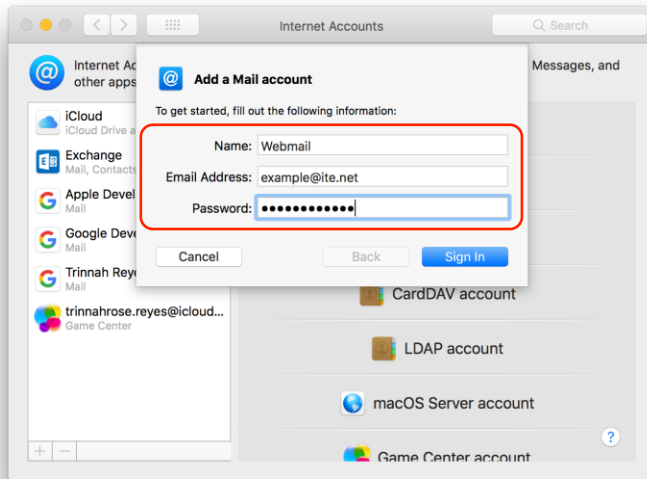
Internet Accounts
Search

Internet Ac
other apps
Messages, and

iCloud
iCloud Drive a
Exchange
Mail, Contacts
Apple Devel
Mail
Google Deve
Mail
Trinnah Reye
Mail
trinnahrose.reyes@icloud...
Game Center

Add a Mail account
To get started, fill out the following information:
Name: Webmail
Email Address: example@ite.net
Password: ••••••••••••
Cancel
Back
Sign In

CardDAV account
LDAP account
macOS Server account
Game Center account
?
+ −